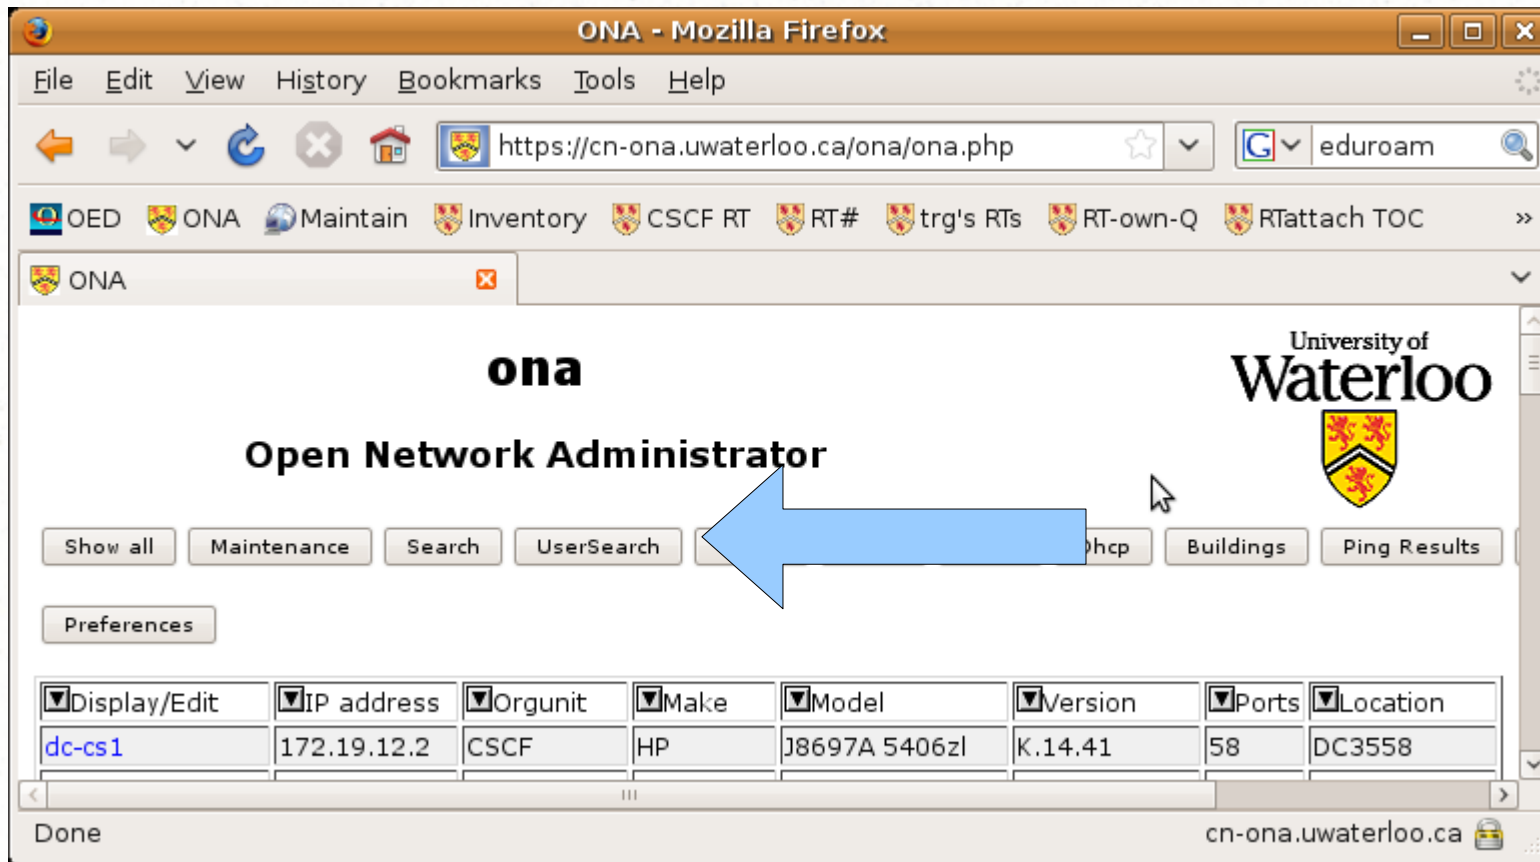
ONA - Mozilla Firefox

File Edit View History Bookmarks Tools Help

https://cn-ona.uwaterloo.ca/ona/ona.php

eduroam

OED ONA Maintain Inventory CSCF RT RT# trg's RTs RT-own-Q RTattach TOC »

ONA

ona

Open Network Administrator

University of Waterloo

Show all | Maintenance | Search | UserSearch | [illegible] Dhcp | Buildings | Ping Results

Preferences

| Display/Edit | IP address | Orgunit | Make | Model | Version | Ports | Location |
|---|---|---|---|---|---|---|---|
| dc-cs1 | 172.19.12.2 | CSCF | HP | J8697A 5406zl | K.14.41 | 58 | DC3558 |

Done

cn-ona.uwaterloo.ca